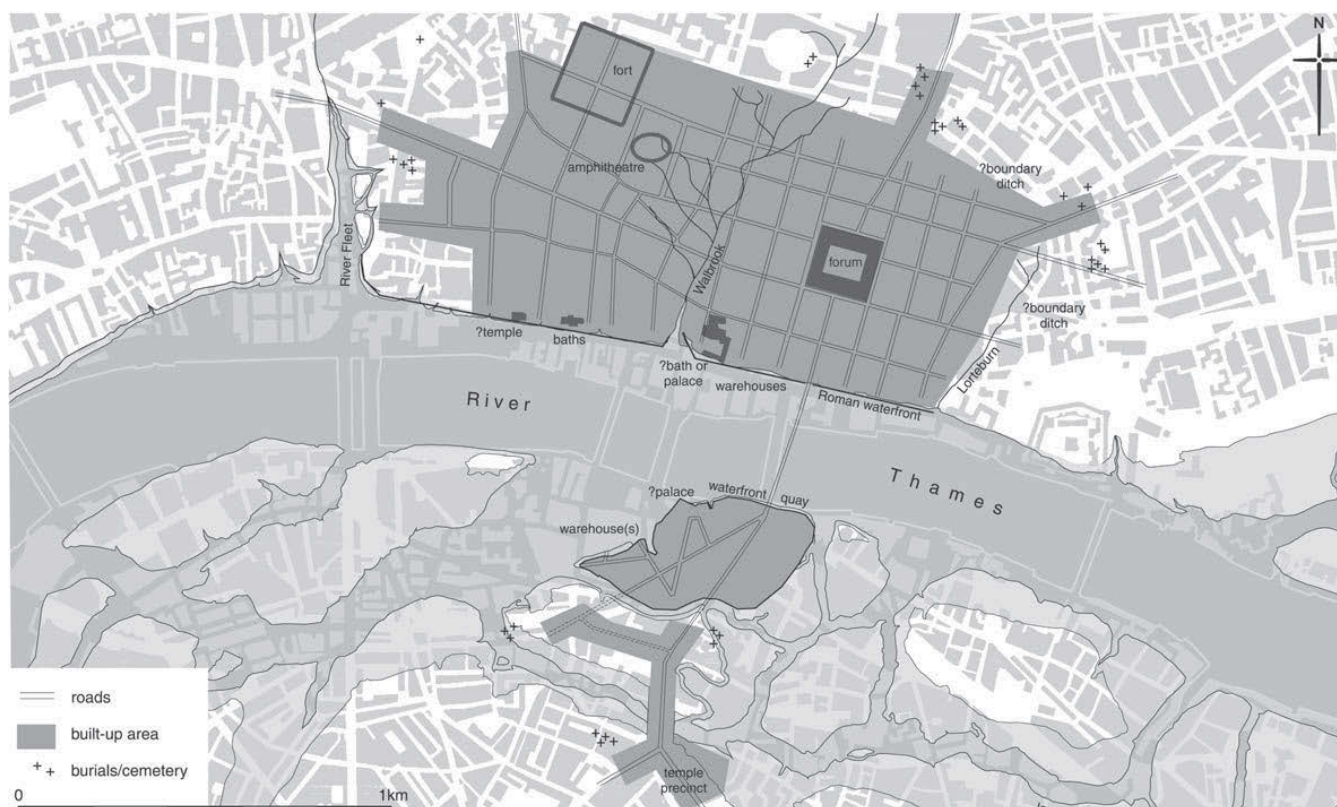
N

fort

amphitheatre

?boundary ditch

forum

River Fleet

Walbrook

?boundary ditch

?temple

baths

?bath or palace

warehouses

Roman waterfront

Lorteburn

River

Thames

?palace

waterfront

quay

warehouse(s)

temple precinct

roads

built-up area

burials/cemetery

0

1km